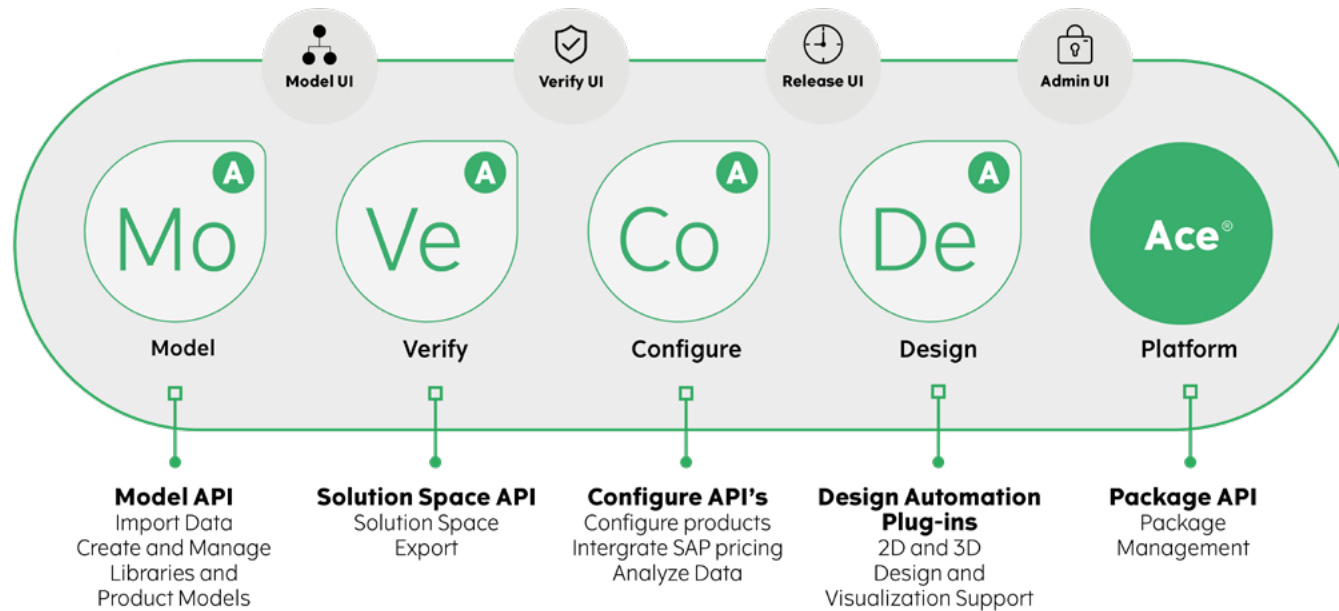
Model UI

Verify UI

Release UI

Admin UI

A
Mo
Model

A
Ve
Verify

A
Co
Configure

A
De
Design

Ace®
Platform

Model API
Import Data
Create and Manage
Libraries and
Product Models

Solution Space API
Solution Space
Export

Configure API's
Configure products
Intergrate SAP pricing
Analyze Data

Design Automation
Plug-ins
2D and 3D
Design and
Visualization Support

Package API
Package
Management